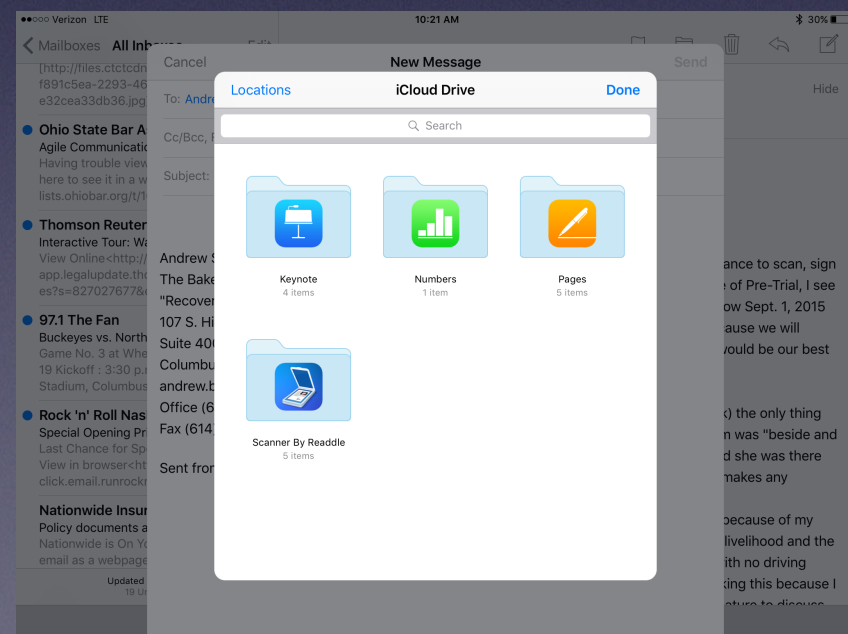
●●○○○ Verizon LTE 10:21 AM 30%

Mailboxes All Inboxes Edit

[http://files.ctctcdn f891c5ea-2293-46 e32cea33db36.jpg

Ohio State Bar A
Agile Communicatio
Having trouble view here to see it in a w lists.ohiobar.org/t/1

Thomson Reuter
Interactive Tour: Wa
View Online<http:// app.legalupdate.tho es?s=827027677&

97.1 The Fan
Buckeyes vs. North
Game No. 3 at Whe 19 Kickoff : 3:30 p. Stadium, Columbus

Rock 'n' Roll Nas
Special Opening Pr
Last Chance for Sp View in browser<ht click.email.runrock

Nationwide Insur
Policy documents a
Nationwide is On Yo email as a webpage

Updated 19 U

Cancel New Message Send

To: Andre

Cc/Bcc, F

Subject:

Andrew S
The Bake
"Recover
107 S. Hi
Suite 400
Columbu
andrew.b
Office (6
Fax (614

Sent from

Hide

ance to scan, sign e of Pre-Trial, I see ow Sept. 1, 2015 ause we will would be our best

x) the only thing n was "beside and d she was there makes any

because of my livelihood and the ith no driving king this because I

Locations iCloud Drive Done

Search

Keynote
4 items

Numbers
1 item

Pages
5 items

Scanner By Readdle
5 items